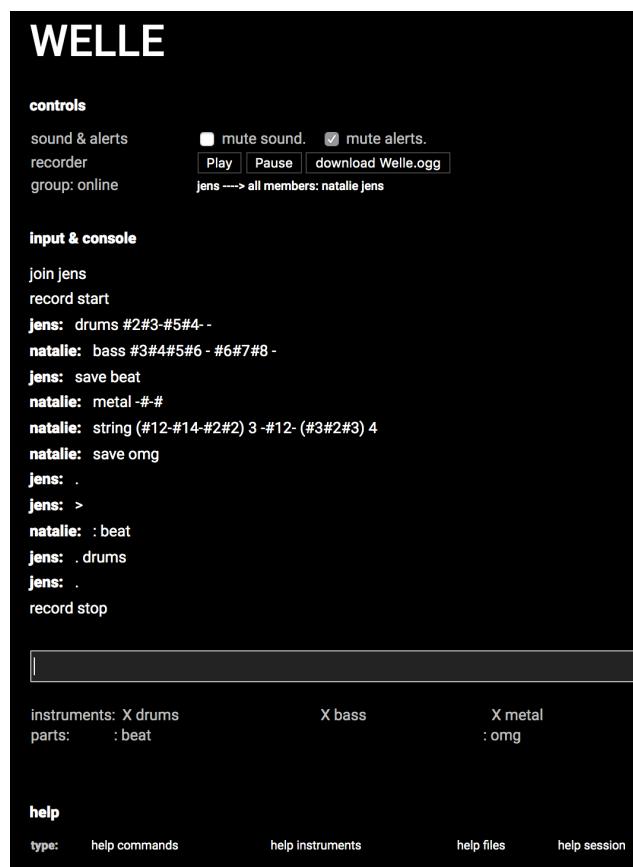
WELLE

controls

sound & alerts mute sound. mute alerts.
recorder Play Pause download Welle.ogg
group: online jens ----> all members: natalie jens

input & console

join jens
record start
jens: drums #2#3-#5#4- -
natalie: bass #3#4#5#6 - #6#7#8 -
jens: save beat
natalie: metal -#-#
natalie: string (#12-#14-#2#2) 3 -#12- (#3#2#3) 4
natalie: save omg
jens: .
jens: >
natalie: : beat
jens: . drums
jens: .
record stop

instruments: X drums X bass X metal
parts: : beat : omg

help

type: help commands help instruments help files help session